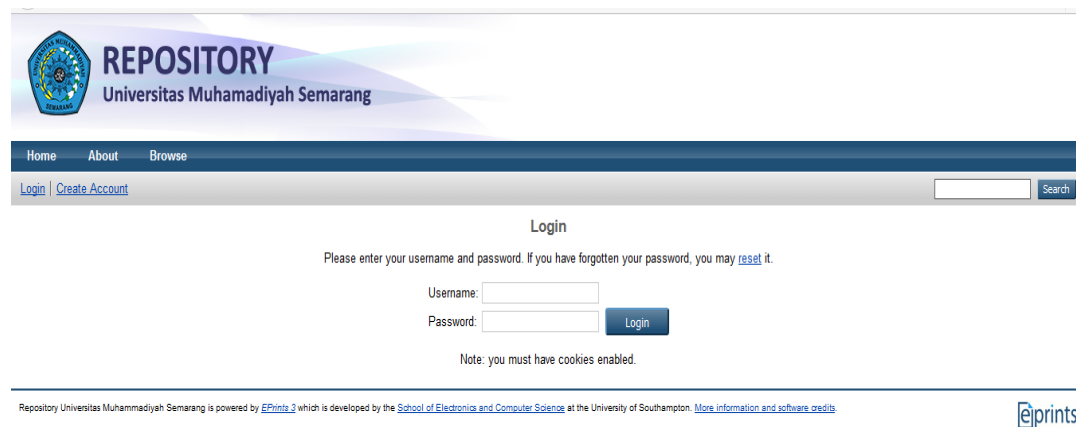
UNIVERSITAS MUHAMMADIYAH SEMARANG

REPOSITORY
Universitas Muhamadiyah Semarang

Home About Browse

Login | Create Account

Search

Login

Please enter your username and password. If you have forgotten your password, you may reset it.

Username:
Password:
Login

Note: you must have cookies enabled.

Repository Universitas Muhammadiyah Semarang is powered by EPrints 3 which is developed by the School of Electronics and Computer Science at the University of Southampton. More information and software credits.

eprints